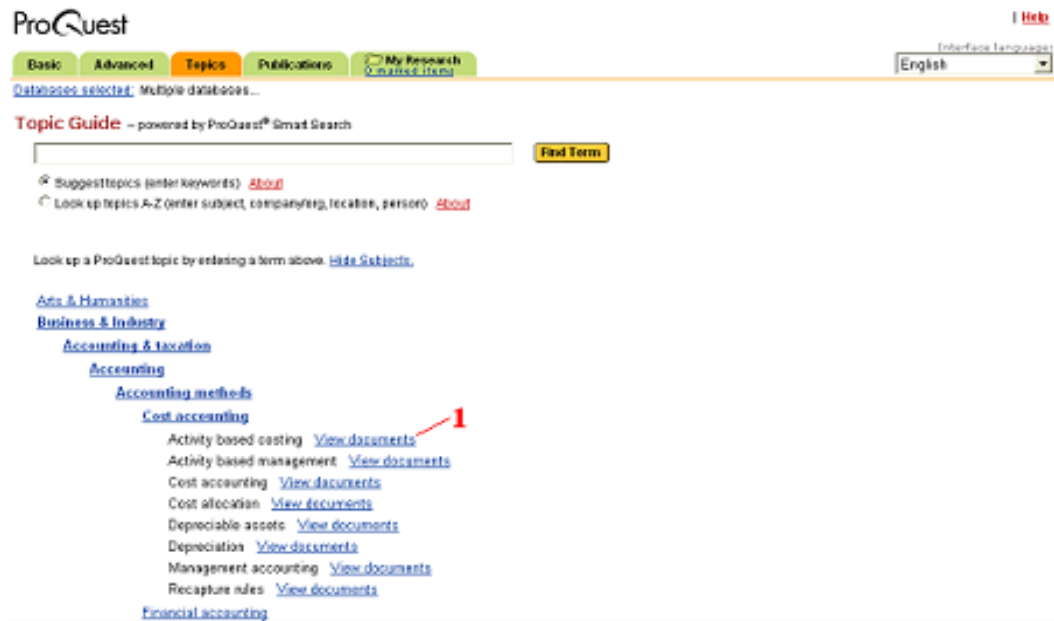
ProQuest

| Help

Basic Advanced Topics Publications My Research 0 marked items

Interface language: English

Databases selected: Multiple databases...

Topic Guide – powered by ProQuest® Smart Search

Find Term

Suggest topics (enter keywords) About

Look up topics A-Z (enter subject, company/org, location, person) About

Look up a ProQuest topic by entering a term above. Hide Subjects.

Arts & Humanities
Business & Industry
Accounting & taxation
Accounting
Accounting methods
Cost accounting
Activity based costing View documents 1
Activity based management View documents
Cost accounting View documents
Cost allocation View documents
Depreciable assets View documents
Depreciation View documents
Management accounting View documents
Recapture rules View documents
Financial accounting